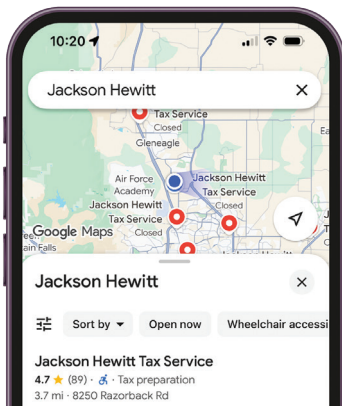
10:20

Jackson Hewitt ✕

Tax Service
Closed
Gleneagle
Air Force Academy
Jackson Hewitt Tax Service
Jackson Hewitt Tax Service
Closed
Closed
Google Maps

Jackson Hewitt ✕

Sort by ▾ Open now Wheelchair accessi

Jackson Hewitt Tax Service
4.7 ★ (89) · Tax preparation
3.7 mi · 8250 Razorback Rd